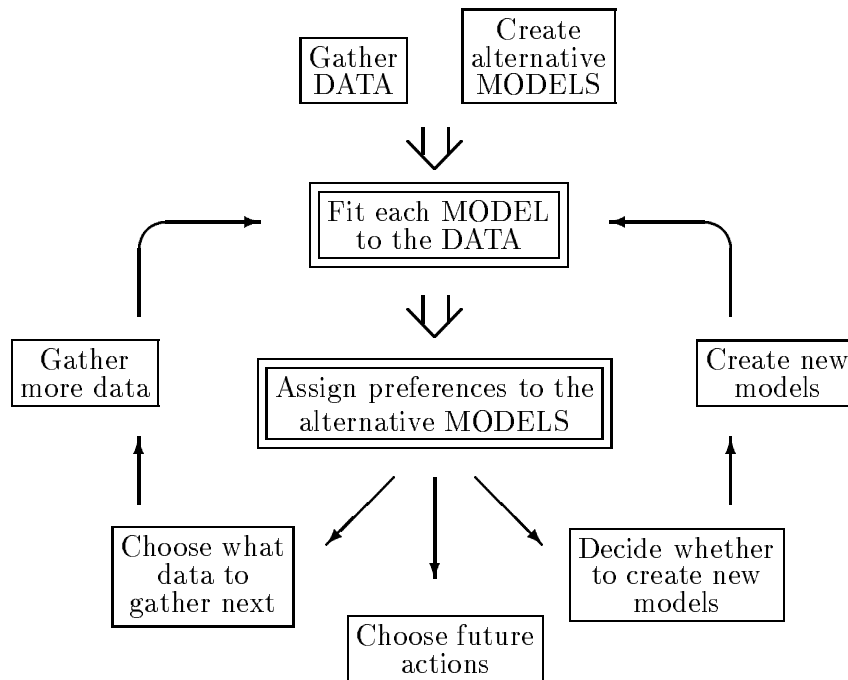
Gather DATA

Create alternative MODELS

Fit each MODEL to the DATA

Gather more data

Assign preferences to the alternative MODELS

Create new models

Choose what data to gather next

Choose future actions

Decide whether to create new models